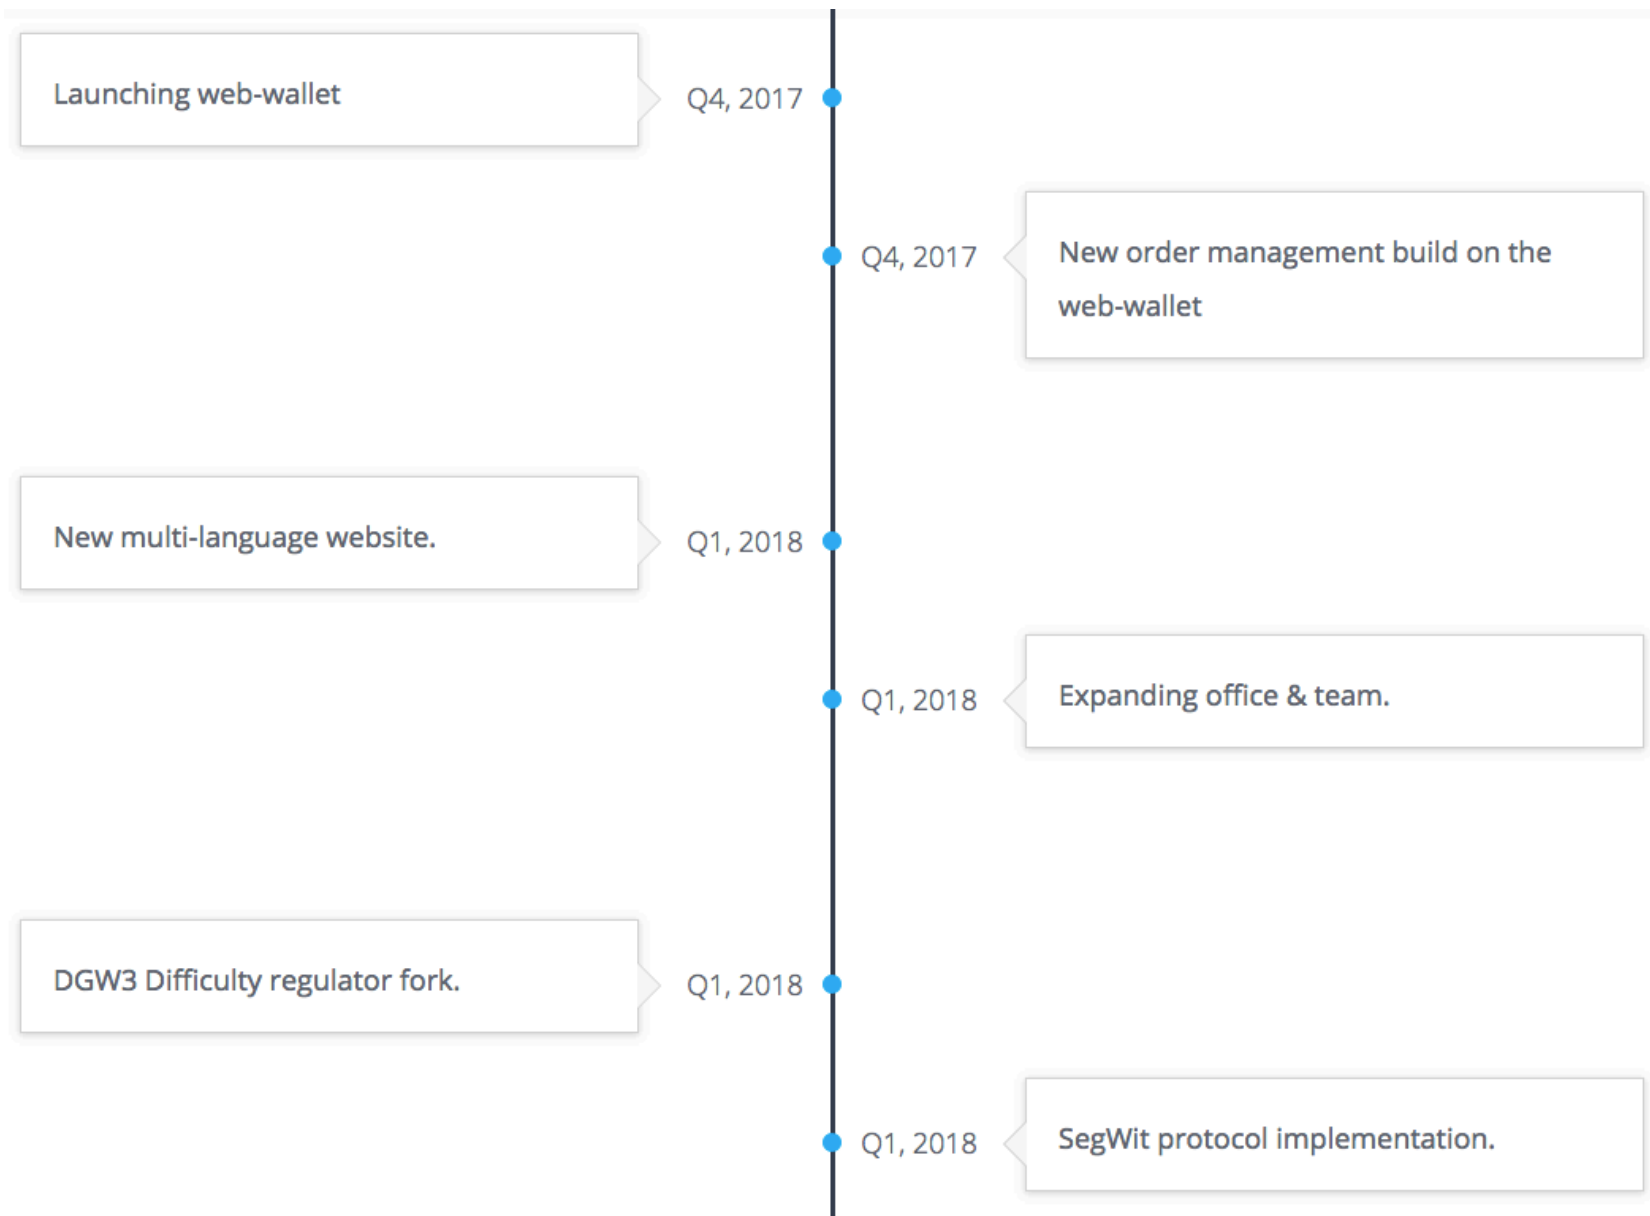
Launching web-wallet

Q4, 2017

Q4, 2017

New order management build on the web-wallet

New multi-language website.

Q1, 2018

Q1, 2018

Expanding office & team.

DGW3 Difficulty regulator fork.

Q1, 2018

Q1, 2018

SegWit protocol implementation.